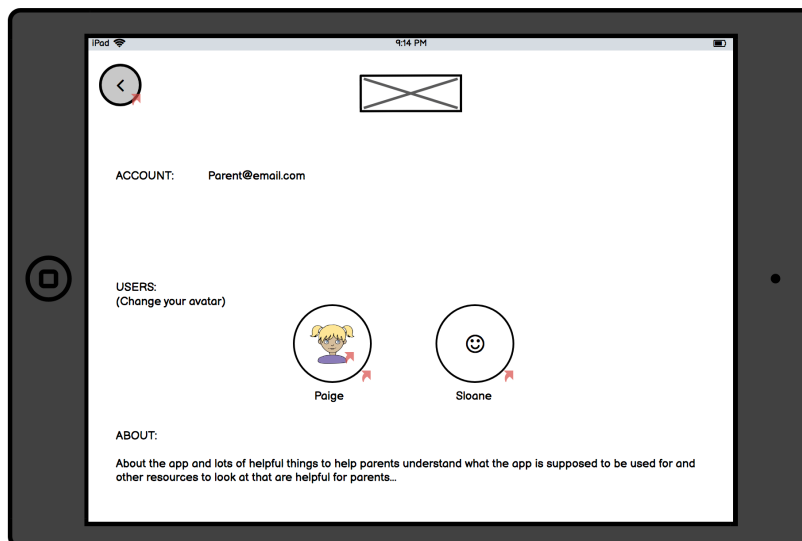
iPad

9:14 PM

<

ACCOUNT: Parent@email.com

USERS:
(Change your avatar)

☺

Paige

Sloane

ABOUT:

About the app and lots of helpful things to help parents understand what the app is supposed to be used for and other resources to look at that are helpful for parents...